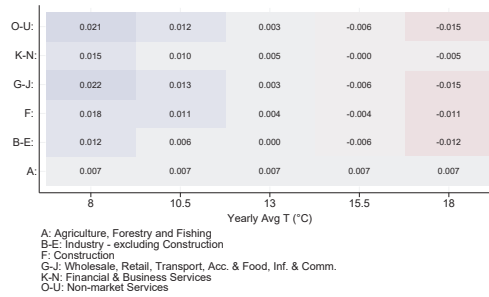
| | | | | | |
|---|---|---|---|---|---|
| O-U: | 0.021 | 0.012 | 0.003 | -0.006 | -0.015 |
| K-N: | 0.015 | 0.010 | 0.005 | -0.000 | -0.005 |
| G-J: | 0.022 | 0.013 | 0.003 | -0.006 | -0.015 |
| F: | 0.018 | 0.011 | 0.004 | -0.004 | -0.011 |
| B-E: | 0.012 | 0.006 | 0.000 | -0.006 | -0.012 |
| A: | 0.007 | 0.007 | 0.007 | 0.007 | 0.007 |
| | 8 | 10.5 | 13 | 15.5 | 18 |

Yearly Avg T (°C)

A: Agriculture, Forestry and Fishing
B-E: Industry - excluding Construction
F: Construction
G-J: Wholesale, Retail, Transport, Acc. & Food, Inf. & Comm.
K-N: Financial & Business Services
O-U: Non-market Services